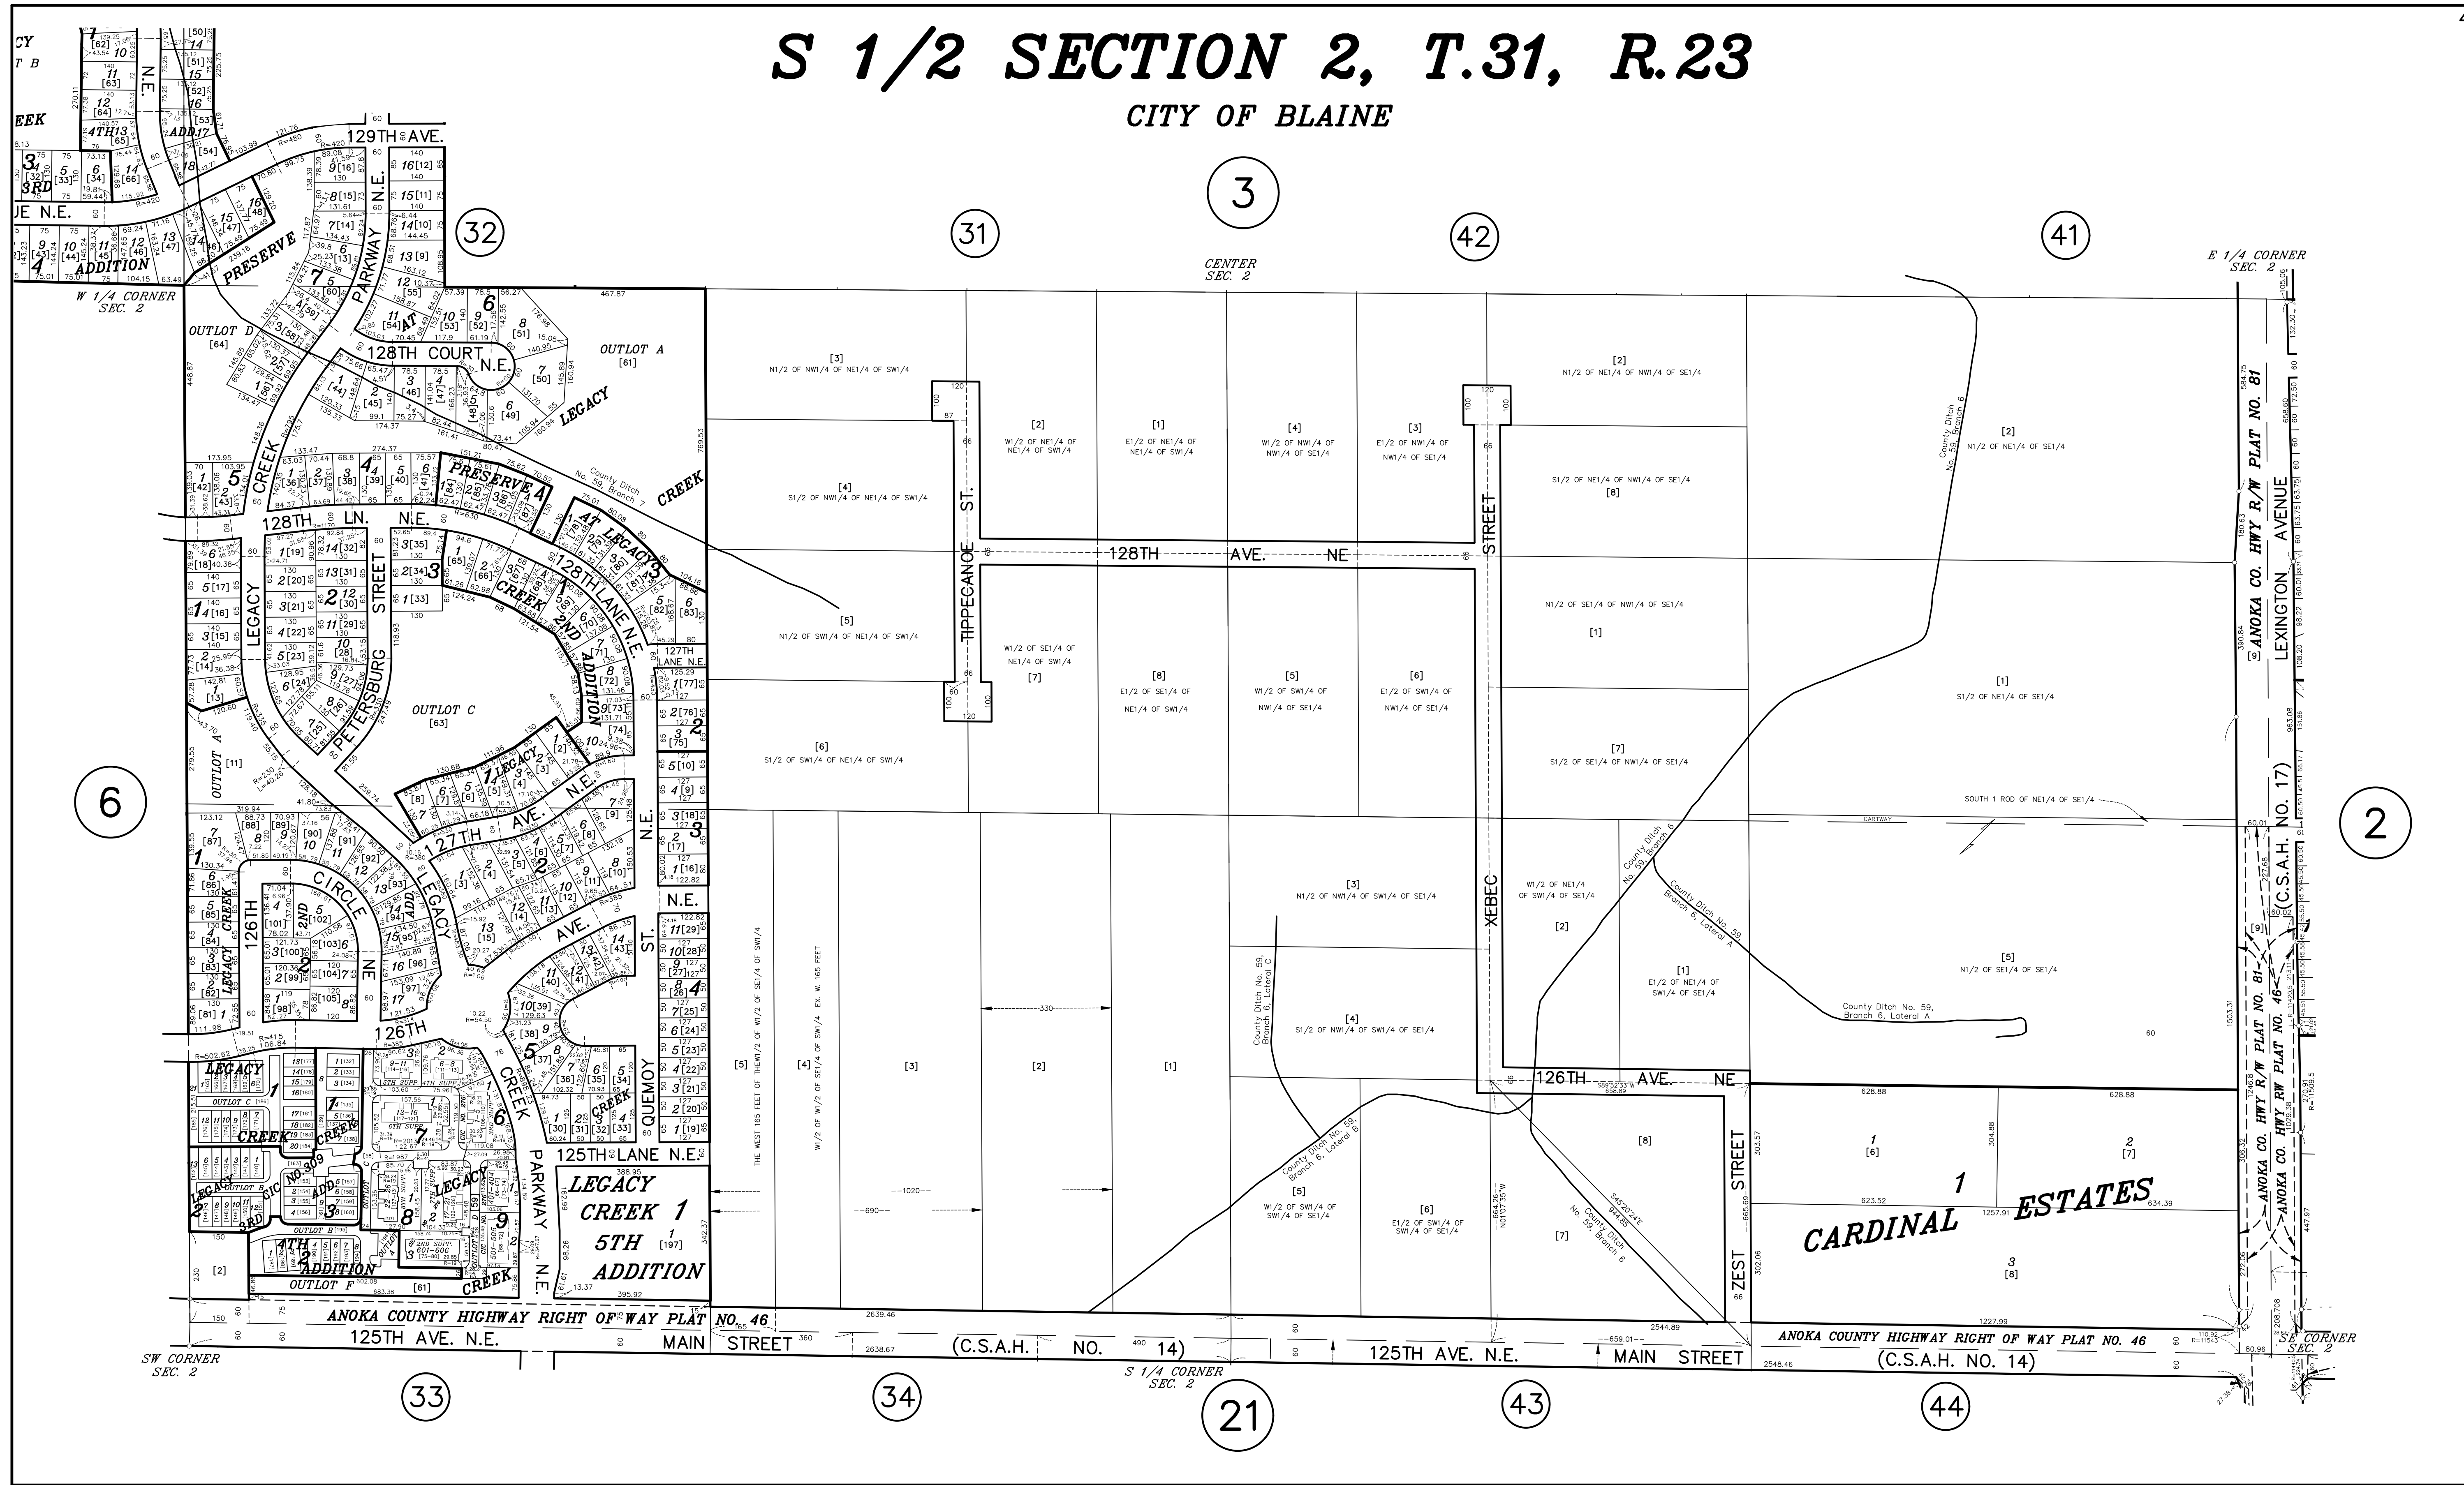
S 1/2 SECTION 2, T.31, R.23
CITY OF BLAINE

3

32

31

42

41

CENTER SEC. 2

E 1/4 CORNER SEC. 2

W 1/4 CORNER SEC. 2

129TH AVE.

128TH COURT N.E.

OUTLOT A [61]

OUTLOT D [64]

LEGACY CREEK PRESERVE

PRESERVE

128TH LN. N.E.

128TH LANE N.E.

127TH LANE N.E.

LEGACY CREEK 2ND ADDITION

AT LEGACY

OUTLOT C [63]

PETERSBURG STREET

PARKWAY N.E.

127TH AVE. N.E.

126TH CIRCLE NE

126TH AVE.

QUEMOY ST. N.E.

125TH LANE N.E.

LEGACY CREEK 5TH ADDITION

OUTLOT F

6

2

[3] N1/2 OF NW1/4 OF NE1/4 OF SW1/4

[4] S1/2 OF NW1/4 OF NE1/4 OF SW1/4

[5] N1/2 OF SW1/4 OF NE1/4 OF SW1/4

[6] S1/2 OF SW1/4 OF NE1/4 OF SW1/4

[2] W1/2 OF NE1/4 OF NE1/4 OF SW1/4

[1] E1/2 OF NE1/4 OF NE1/4 OF SW1/4

[4] W1/2 OF NE1/4 OF NW1/4 OF SE1/4

[3] E1/2 OF NW1/4 OF NW1/4 OF SE1/4

[2] N1/2 OF NE1/4 OF NE1/4 OF SE1/4

S1/2 OF NE1/4 OF NW1/4 OF SE1/4 [8]

[2] N1/2 OF NE1/4 OF SE1/4

128TH AVE. NE

TIPPECANOE ST.

XEBEC STREET

W1/2 OF SE1/4 OF NE1/4 OF SW1/4 [7]

[8] E1/2 OF SE1/4 OF NE1/4 OF SW1/4

[5] W1/2 OF SW1/4 OF NW1/4 OF SE1/4

[6] E1/2 OF SW1/4 OF NW1/4 OF SE1/4

N1/2 OF SE1/4 OF NW1/4 OF SE1/4 [1]

[7] S1/2 OF SE1/4 OF NW1/4 OF SE1/4

[1] S1/2 OF NE1/4 OF SE1/4

SOUTH 1 ROD OF NE1/4 OF SE1/4

CARTWAY

County Ditch No. 59 Branch 6

County Ditch No. 59, Branch 7

[3] N1/2 OF NW1/4 OF SW1/4 OF SE1/4

[4] S1/2 OF NW1/4 OF SW1/4 OF SE1/4

W1/2 OF NE1/4 OF SW1/4 OF SE1/4 [2]

[1] E1/2 OF NE1/4 OF SW1/4 OF SE1/4

[5] N1/2 OF SE1/4 OF SE1/4

County Ditch No. 59, Branch 6, Lateral A

County Ditch No. 59, Branch 6, Lateral B

County Ditch No. 59, Branch 6, Lateral C

THE WEST 165 FEET OF THEW1/2 OF W1/2 OF SE1/4 OF SW1/4

W1/2 OF W1/2 OF SE1/4 OF SW1/4 EX. W. 165 FEET

[5] [4] [3] [2] [1]

126TH AVE. NE

[5] W1/2 OF SW1/4 OF SW1/4 OF SE1/4

[6] E1/2 OF SW1/4 OF SW1/4 OF SE1/4

[7] [8]

ZEST STREET

CARDINAL ESTATES

ANOKA CO. HWY R/W PLAT NO. 81

ANOKA CO. HWY RW PLAT NO. 46

LEXINGTON AVENUE (C.S.A.H. NO. 17)

ANOKA COUNTY HIGHWAY RIGHT OF WAY PLAT NO. 46

125TH AVE. N.E.

MAIN STREET (C.S.A.H. NO. 14)

125TH AVE. N.E. MAIN STREET (C.S.A.H. NO. 14)

SW CORNER SEC. 2

S 1/4 CORNER SEC. 2

SE CORNER SEC. 2

33

34

21

43

44